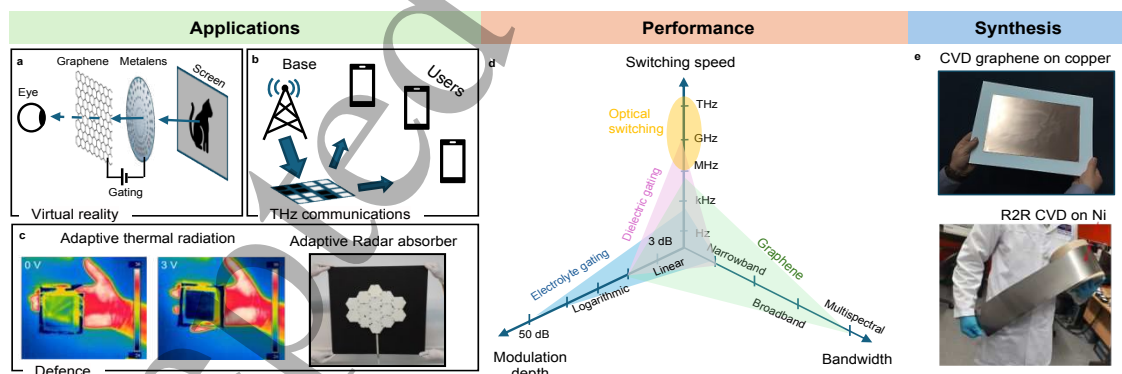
Applications

a
Graphene Metalens
Eye
Screen
Gating
Virtual reality

b
Base
Users
THz communications

c
Adaptive thermal radiation
0 V
3 V
Adaptive Radar absorber
Defence

Performance

d
Switching speed
THz
GHz
MHz
kHz
Hz
Optical switching
Dielectric gating
Electrolyte gating
Graphene
3 dB
Linear
Logarithmic
50 dB
Narrowband
Broadband
Multispectral
Modulation depth
Bandwidth

Synthesis

e
CVD graphene on copper
R2R CVD on Ni